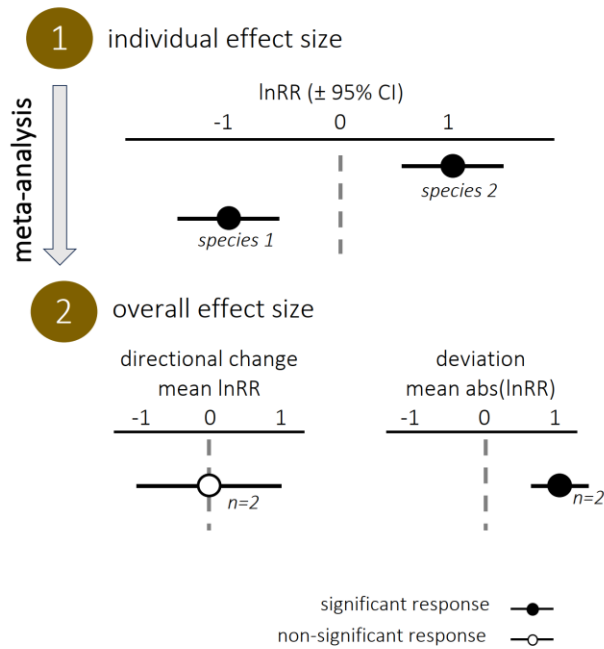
1 individual effect size

meta-analysis

lnRR (± 95% CI)

-1 0 1

species 2

species 1

2 overall effect size

directional change
mean lnRR

-1 0 1

n=2

deviation
mean abs(lnRR)

-1 0 1

n=2

significant response

non-significant response